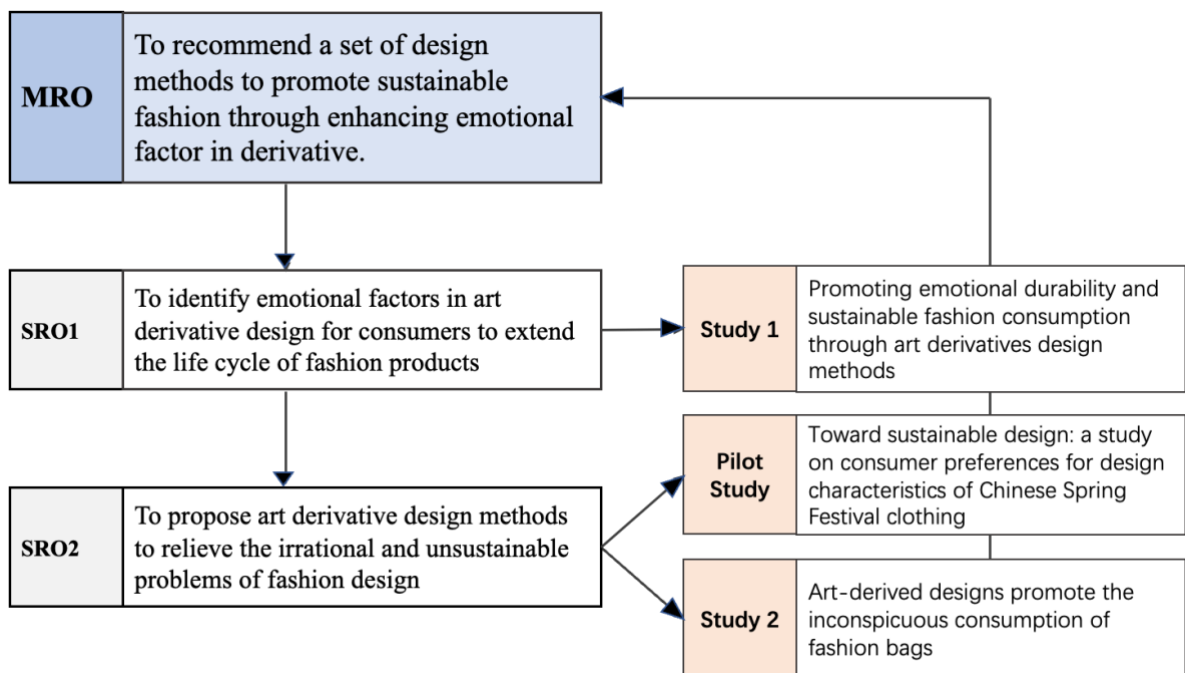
MRO

To recommend a set of design methods to promote sustainable fashion through enhancing emotional factor in derivative.

SRO1

To identify emotional factors in art derivative design for consumers to extend the life cycle of fashion products

Study 1

Promoting emotional durability and sustainable fashion consumption through art derivatives design methods

SRO2

To propose art derivative design methods to relieve the irrational and unsustainable problems of fashion design

Pilot Study

Toward sustainable design: a study on consumer preferences for design characteristics of Chinese Spring Festival clothing

Study 2

Art-derived designs promote the inconspicuous consumption of fashion bags